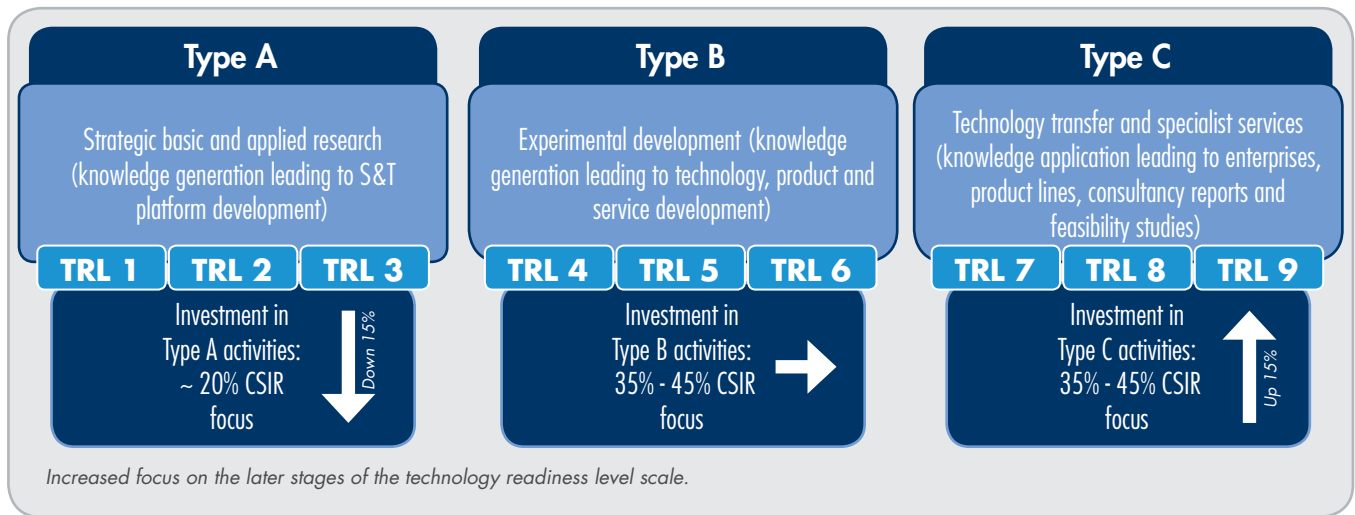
Type A

Strategic basic and applied research (knowledge generation leading to S&T platform development)

TRL 1 TRL 2 TRL 3

Investment in Type A activities: ~ 20% CSIR focus

Down 15%

Type B

Experimental development (knowledge generation leading to technology, product and service development)

TRL 4 TRL 5 TRL 6

Investment in Type B activities: 35% - 45% CSIR focus

Type C

Technology transfer and specialist services (knowledge application leading to enterprises, product lines, consultancy reports and feasibility studies)

TRL 7 TRL 8 TRL 9

Investment in Type C activities: 35% - 45% CSIR focus

Up 15%

Increased focus on the later stages of the technology readiness level scale.